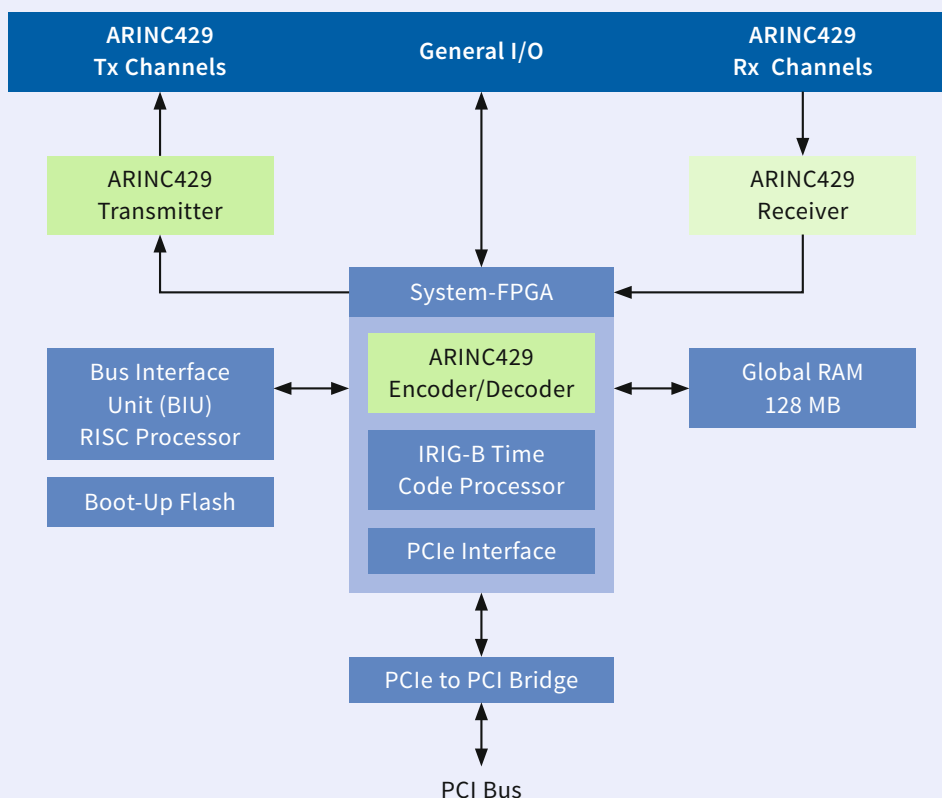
ARINC429
Tx Channels

General I/O

ARINC429
Rx Channels

ARINC429
Transmitter

ARINC429
Receiver

System-FPGA

Bus Interface
Unit (BIU)
RISC Processor

ARINC429
Encoder/Decoder

Global RAM
128 MB

Boot-Up Flash

IRIG-B Time
Code Processor

PCIe Interface

PCIe to PCI Bridge

PCI Bus